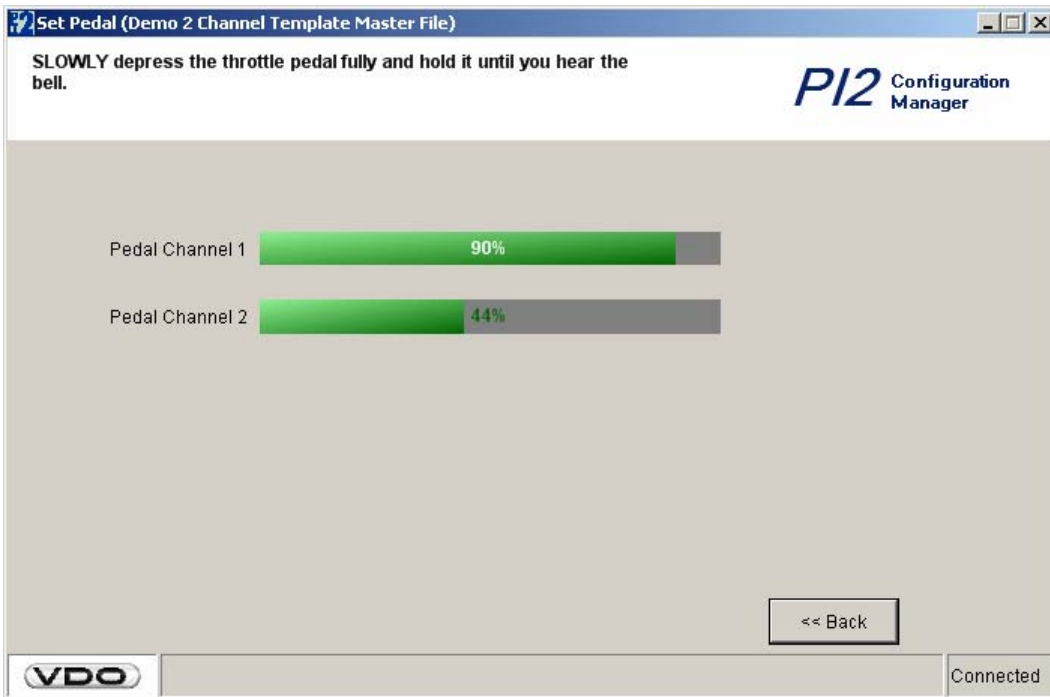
Set Pedal (Demo 2 Channel Template Master File)

SLOWLY depress the throttle pedal fully and hold it until you hear the bell.

PI2 Configuration Manager

Pedal Channel 1 90%

Pedal Channel 2 44%

<< Back

VDO

Connected